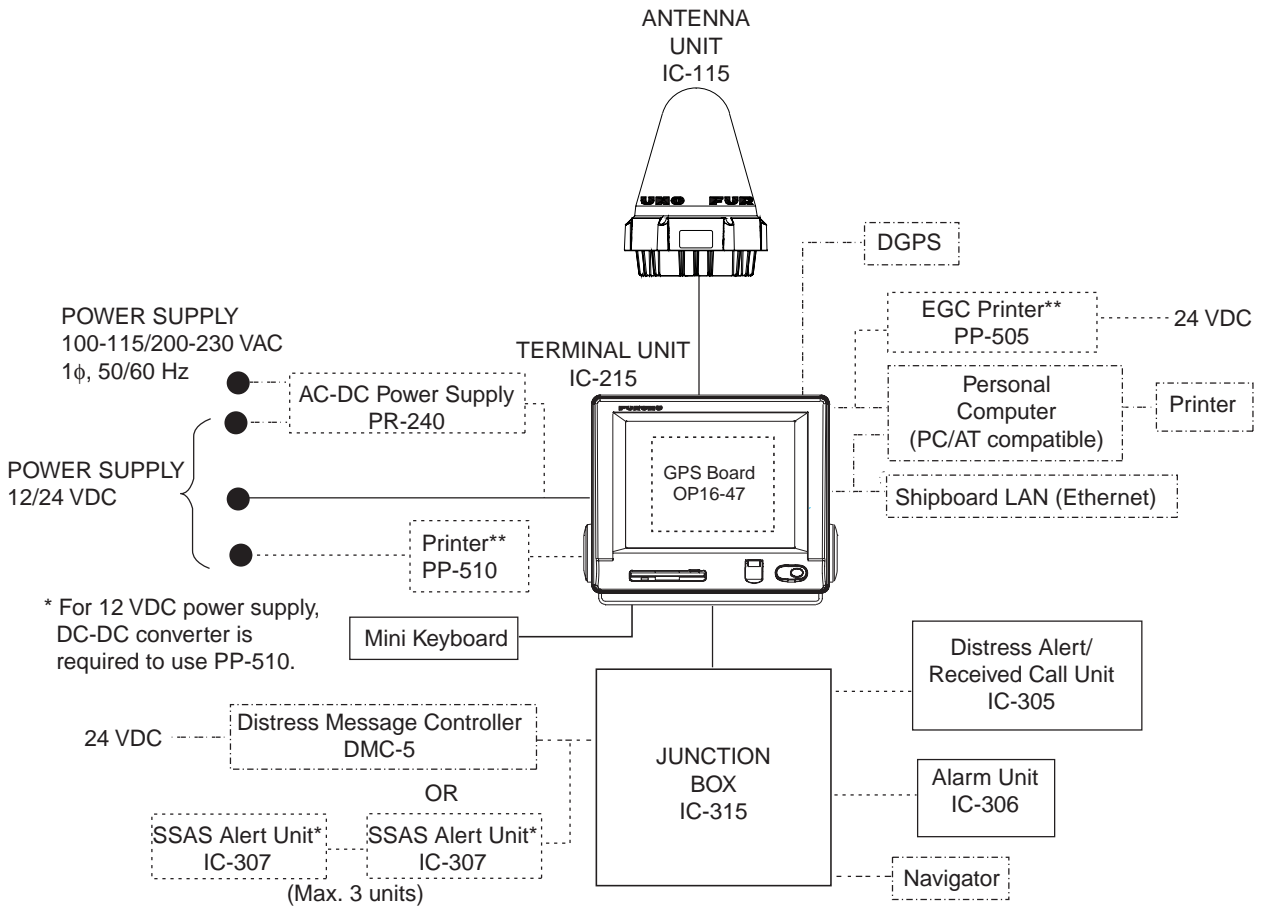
ANTENNA
UNIT
IC-115

UNO FUR

DGPS

POWER SUPPLY
100-115/200-230 VAC
1$\phi$, 50/60 Hz

EGC Printer**
PP-505

24 VDC

TERMINAL UNIT
IC-215

AC-DC Power Supply
PR-240

Personal
Computer
(PC/AT compatible)

Printer

FURUNO

GPS Board
OP16-47

POWER SUPPLY
12/24 VDC

Shipboard LAN (Ethernet)

Printer**
PP-510

* For 12 VDC power supply, DC-DC converter is required to use PP-510.

Mini Keyboard

Distress Alert/
Received Call Unit
IC-305

24 VDC

Distress Message Controller
DMC-5

JUNCTION
BOX
IC-315

OR

Alarm Unit
IC-306

SSAS Alert Unit*
IC-307

SSAS Alert Unit*
IC-307

(Max. 3 units)

Navigator